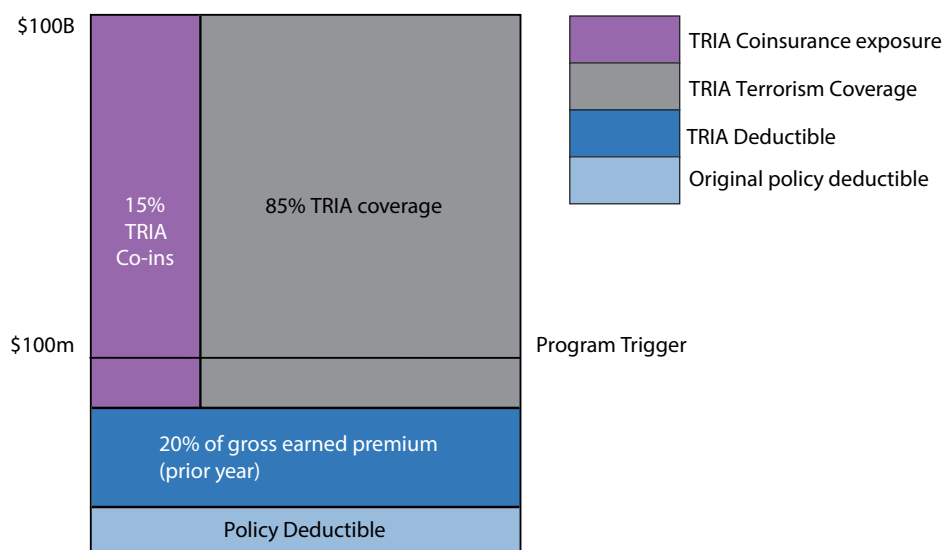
$100B

$100m

15% TRIA Co-ins

85% TRIA coverage

Program Trigger

20% of gross earned premium (prior year)

Policy Deductible

TRIA Coinsurance exposure

TRIA Terrorism Coverage

TRIA Deductible

Original policy deductible